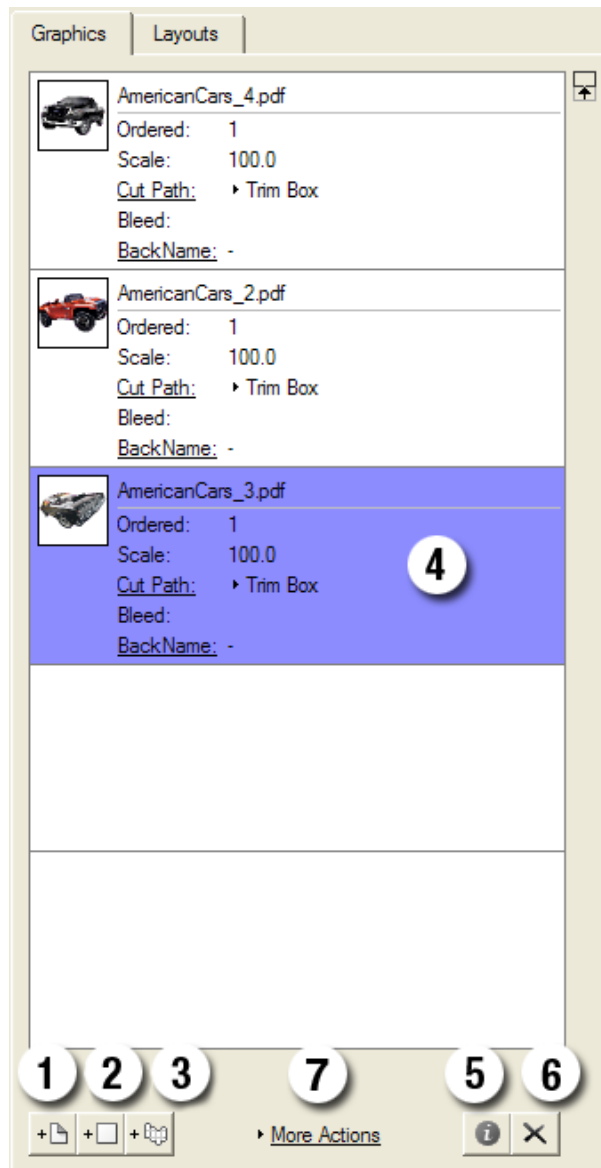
Graphics
Layouts

AmericanCars_4.pdf
Ordered: 1
Scale: 100.0
Cut Path: ‣ Trim Box
Bleed:
BackName: -

AmericanCars_2.pdf
Ordered: 1
Scale: 100.0
Cut Path: ‣ Trim Box
Bleed:
BackName: -

AmericanCars_3.pdf
Ordered: 1
Scale: 100.0
Cut Path: ‣ Trim Box
Bleed:
BackName: -

4

1 2 3 7 5 6

‣ More Actions